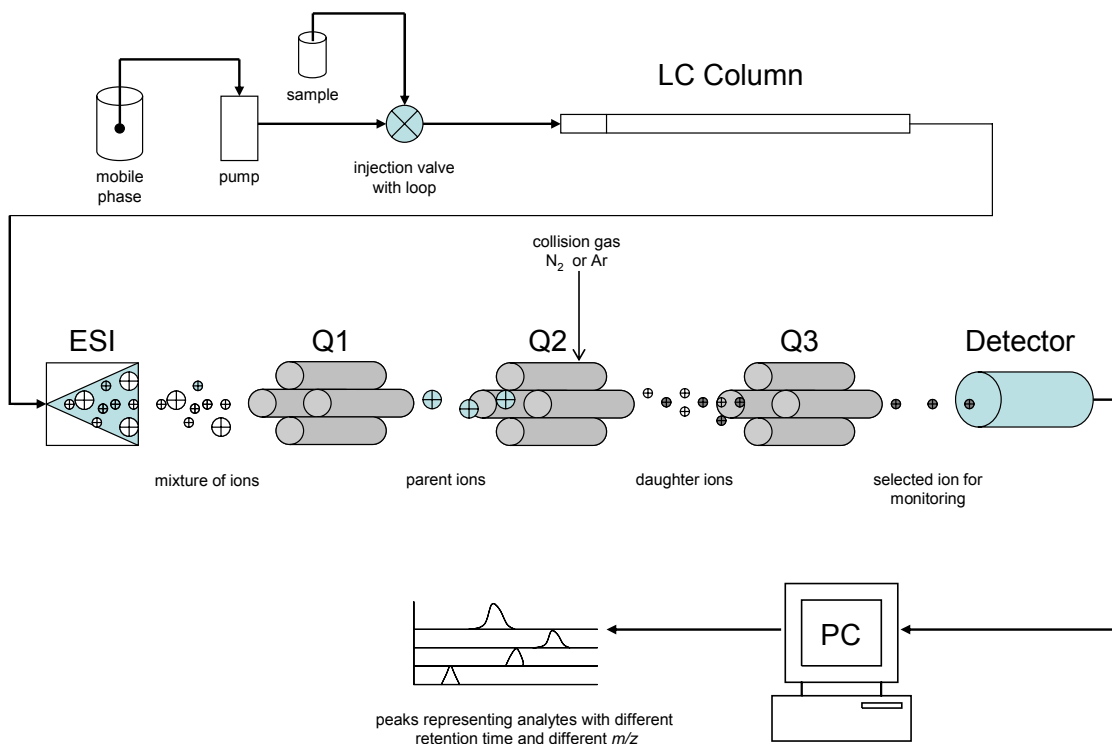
sample

LC Column

mobile phase

pump

injection valve with loop

collision gas $N_2$ or Ar

ESI

Q1

Q2

Q3

Detector

mixture of ions

parent ions

daughter ions

selected ion for monitoring

PC

peaks representing analytes with different retention time and different *m/z*